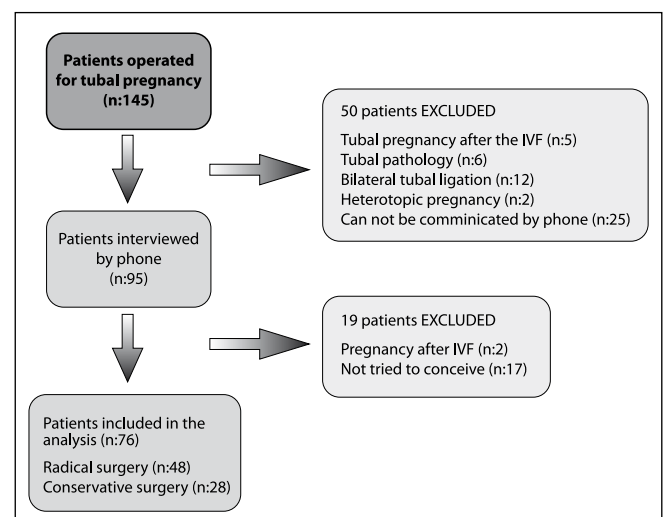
Patients operated for tubal pregnancy (n:145)

50 patients EXCLUDED

Tubal pregnancy after the IVF (n:5)
Tubal pathology (n:6)
Bilateral tubal ligation (n:12)
Heterotopic pregnancy (n:2)
Can not be comminicated by phone (n:25)

Patients interviewed by phone (n:95)

19 patients EXCLUDED

Pregnancy after IVF (n:2)
Not tried to conceive (n:17)

Patients included in the analysis (n:76)

Radical surgery (n:48)
Conservative surgery (n:28)